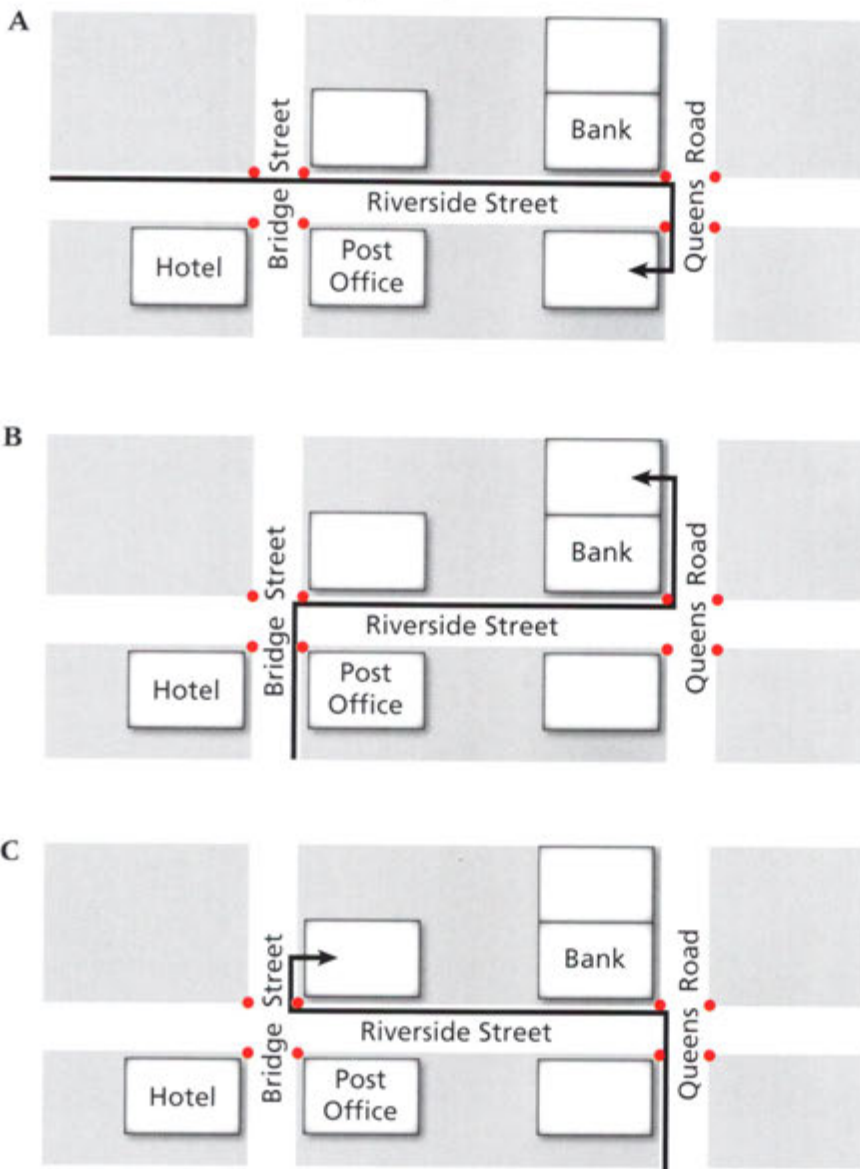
A

Bridge Street
Bank
Queens Road
Riverside Street
Hotel
Post Office

B

Bridge Street
Bank
Queens Road
Riverside Street
Hotel
Post Office

C

Bridge Street
Bank
Queens Road
Riverside Street
Hotel
Post Office